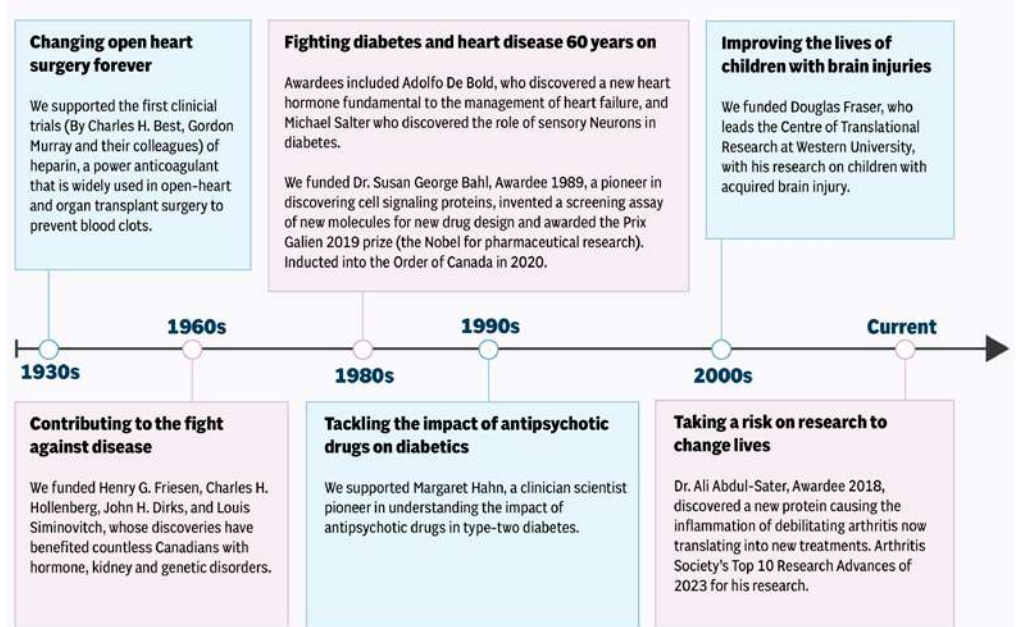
Changing open heart surgery forever

We supported the first clinicial trials (By Charles H. Best, Gordon Murray and their colleagues) of heparin, a power anticoagulant that is widely used in open-heart and organ transplant surgery to prevent blood clots.

Fighting diabetes and heart disease 60 years on

Awardees included Adolfo De Bold, who discovered a new heart hormone fundamental to the management of heart failure, and Michael Salter who discovered the role of sensory Neurons in diabetes.

We funded Dr. Susan George Bahl, Awardee 1989, a pioneer in discovering cell signaling proteins, invented a screening assay of new molecules for new drug design and awarded the Prix Galien 2019 prize (the Nobel for pharmaceutical research). Inducted into the Order of Canada in 2020.

Improving the lives of children with brain injuries

We funded Douglas Fraser, who leads the Centre of Translational Research at Western University, with his research on children with acquired brain injury.

1930s

1960s

1980s

1990s

2000s

Current

Contributing to the fight against disease

We funded Henry G. Friesen, Charles H. Hollenberg, John H. Dirks, and Louis Siminovitch, whose discoveries have benefited countless Canadians with hormone, kidney and genetic disorders.

Tackling the impact of antipsychotic drugs on diabetics

We supported Margaret Hahn, a clinician scientist pioneer in understanding the impact of antipsychotic drugs in type-two diabetes.

Taking a risk on research to change lives

Dr. Ali Abdul-Sater, Awardee 2018, discovered a new protein causing the inflammation of debilitating arthritis now translating into new treatments. Arthritis Society's Top 10 Research Advances of 2023 for his research.